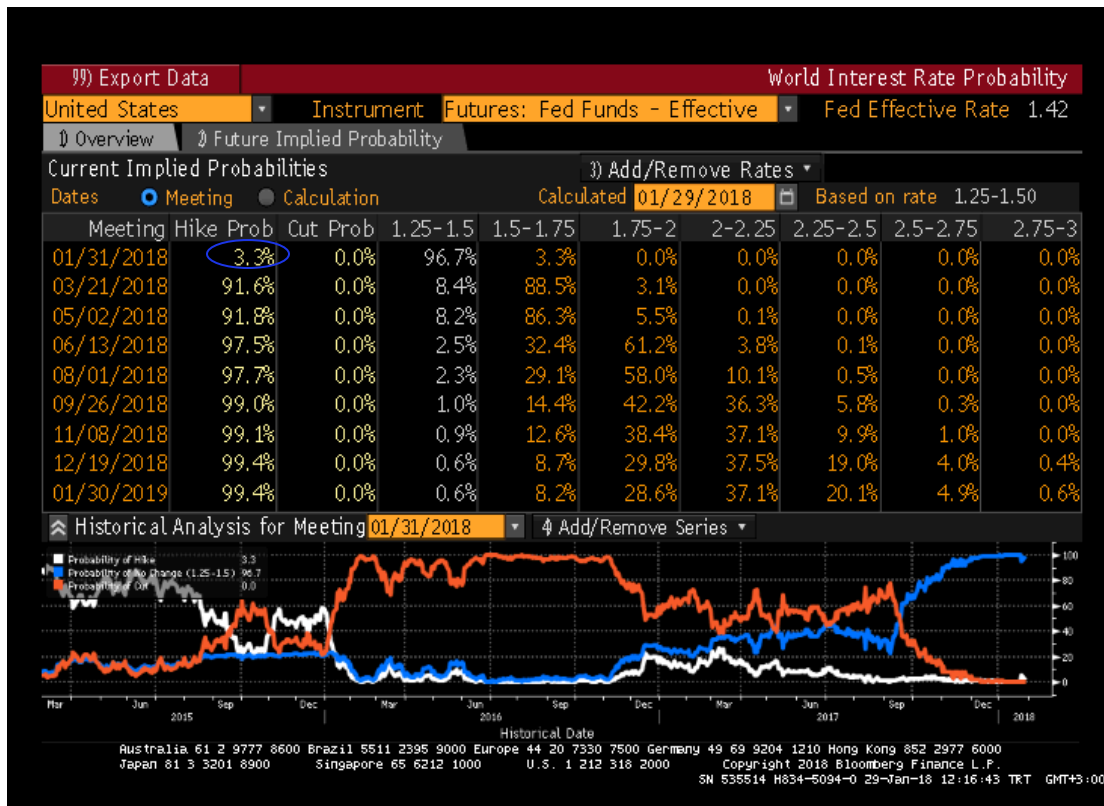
99) Export Data | World Interest Rate Probability

United States | Instrument | Futures: Fed Funds - Effective | Fed Effective Rate 1.42

1) Overview | 2) Future Implied Probability

Current Implied Probabilities | 3) Add/Remove Rates

Dates | Meeting | Calculation | Calculated 01/29/2018 | Based on rate 1.25-1.50

| Meeting | Hike Prob | Cut Prob | 1.25-1.5 | 1.5-1.75 | 1.75-2 | 2-2.25 | 2.25-2.5 | 2.5-2.75 | 2.75-3 |
|---|---|---|---|---|---|---|---|---|---|
| 01/31/2018 | 3.3% | 0.0% | 96.7% | 3.3% | 0.0% | 0.0% | 0.0% | 0.0% | 0.0% |
| 03/21/2018 | 91.6% | 0.0% | 8.4% | 88.5% | 3.1% | 0.0% | 0.0% | 0.0% | 0.0% |
| 05/02/2018 | 91.8% | 0.0% | 8.2% | 86.3% | 5.5% | 0.1% | 0.0% | 0.0% | 0.0% |
| 06/13/2018 | 97.5% | 0.0% | 2.5% | 32.4% | 61.2% | 3.8% | 0.1% | 0.0% | 0.0% |
| 08/01/2018 | 97.7% | 0.0% | 2.3% | 29.1% | 58.0% | 10.1% | 0.5% | 0.0% | 0.0% |
| 09/26/2018 | 99.0% | 0.0% | 1.0% | 14.4% | 42.2% | 36.3% | 5.8% | 0.3% | 0.0% |
| 11/08/2018 | 99.1% | 0.0% | 0.9% | 12.6% | 38.4% | 37.1% | 9.9% | 1.0% | 0.0% |
| 12/19/2018 | 99.4% | 0.0% | 0.6% | 8.7% | 29.8% | 37.5% | 19.0% | 4.0% | 0.4% |
| 01/30/2019 | 99.4% | 0.0% | 0.6% | 8.2% | 28.6% | 37.1% | 20.1% | 4.9% | 0.6% |

Historical Analysis for Meeting 01/31/2018 | 4) Add/Remove Series

Probability of Hike 3.3
Probability of No Change (1.25-1.5) 96.7
Probability of Cut 0.0

100 80 60 40 20 0

Mar Jun Sep Dec Mar Jun Sep Dec Mar Jun Sep Dec
2015 2016 2017 2018

Historical Date

Australia 61 2 9777 8600 Brazil 5511 2395 9000 Europe 44 20 7330 7500 Germany 49 69 9204 1210 Hong Kong 852 2977 6000
Japan 81 3 3201 8900 Singapore 65 6212 1000 U.S. 1 212 318 2000 Copyright 2018 Bloomberg Finance L.P.
SN 535514 H834-5094-0 29-Jan-18 12:16:43 TRT GMT+3:00